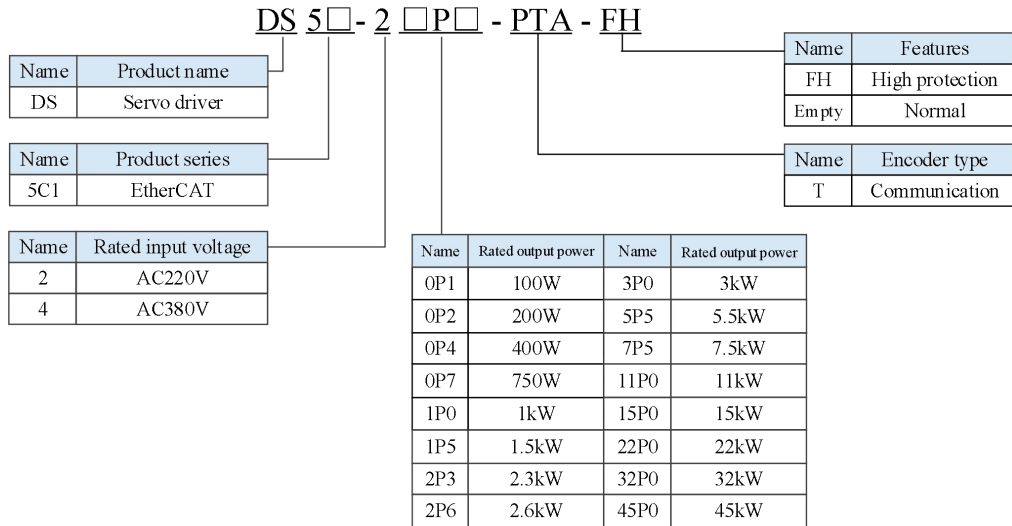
DS 5□ - 2 □P□ - PTA - FH

| Name | Product name |
|---|---|
| DS | Servo driver |

| Name | Product series |
|---|---|
| 5C1 | EtherCAT |

| Name | Rated input voltage |
|---|---|
| 2 | AC220V |
| 4 | AC380V |

| Name | Features |
|---|---|
| FH | High protection |
| Empty | Normal |

| Name | Encoder type |
|---|---|
| T | Communication |

| Name | Rated output power | Name | Rated output power |
|---|---|---|---|
| 0P1 | 100W | 3P0 | 3kW |
| 0P2 | 200W | 5P5 | 5.5kW |
| 0P4 | 400W | 7P5 | 7.5kW |
| 0P7 | 750W | 11P0 | 11kW |
| 1P0 | 1kW | 15P0 | 15kW |
| 1P5 | 1.5kW | 22P0 | 22kW |
| 2P3 | 2.3kW | 32P0 | 32kW |
| 2P6 | 2.6kW | 45P0 | 45kW |